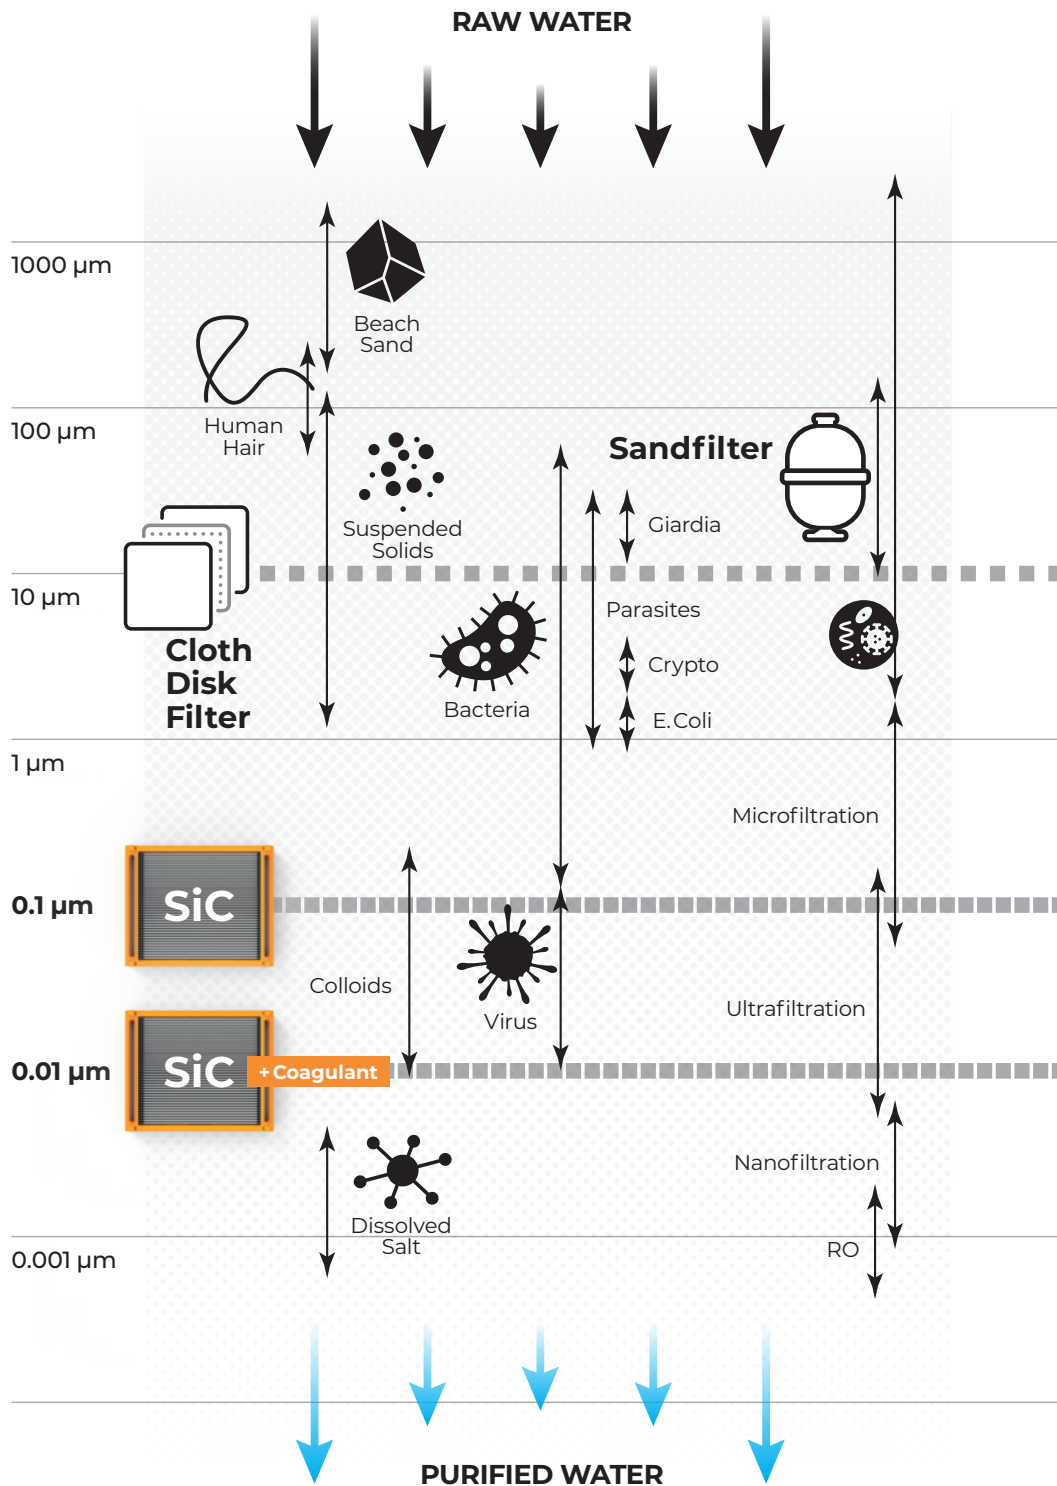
RAW WATER

1000 µm

Beach Sand

Human Hair

100 µm

Suspended Solids

Sandfilter

Giardia

10 µm

Parasites

Cloth Disk Filter

Bacteria

Crypto

E.Coli

1 µm

Microfiltration

0.1 µm

SiC

Colloids

Virus

Ultrafiltration

0.01 µm

SiC

+Coagulant

Nanofiltration

Dissolved Salt

0.001 µm

RO

PURIFIED WATER